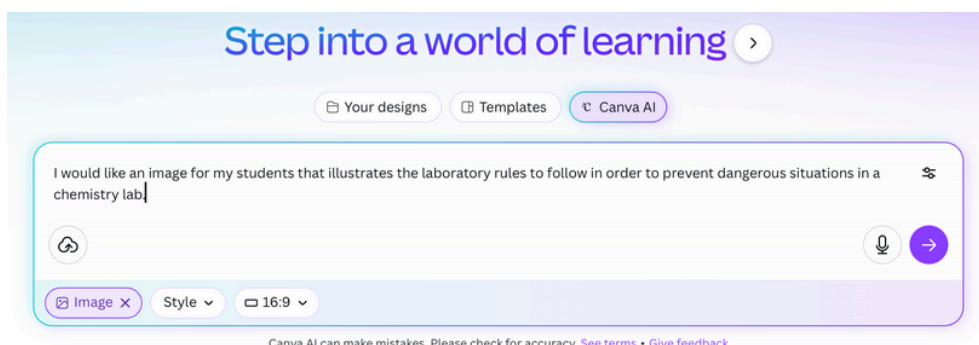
Step into a world of learning

Your designs
Templates
Canva AI

I would like an image for my students that illustrates the laboratory rules to follow in order to prevent dangerous situations in a chemistry lab.

Image ×
Style
16:9

Canva AI can make mistakes. Please check for accuracy. See terms • Give feedback